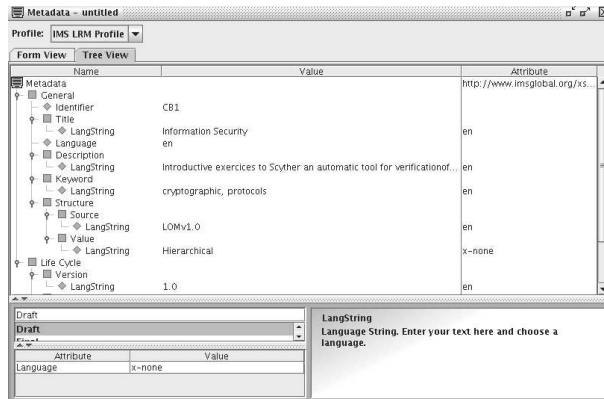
Metadata - untitled

Profile: IMS LRM Profile

Form View | Tree View

| Name | Value | Attribute |
|---|---|---|
| Metadata | | http://www.imsglobal.org/xs... |
| General | | |
| Identifier | CB1 | |
| Title | | |
| LangString | Information Security | en |
| Language | en | |
| Description | | |
| LangString | Introductive exercices to Scyther an automatic tool for verificationof... | en |
| Keyword | | |
| LangString | cryptographic, protocols | en |
| Structure | | |
| Source | | |
| LangString | LOMv1.0 | en |
| Value | | |
| LangString | Hierarchical | x-none |
| Life Cycle | | |
| Version | | |
| LangString | 1.0 | en |

Draft

Draft

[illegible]

| Attribute | Value |
|---|---|
| Language | x-none |

LangString
Language String. Enter your text here and choose a language.